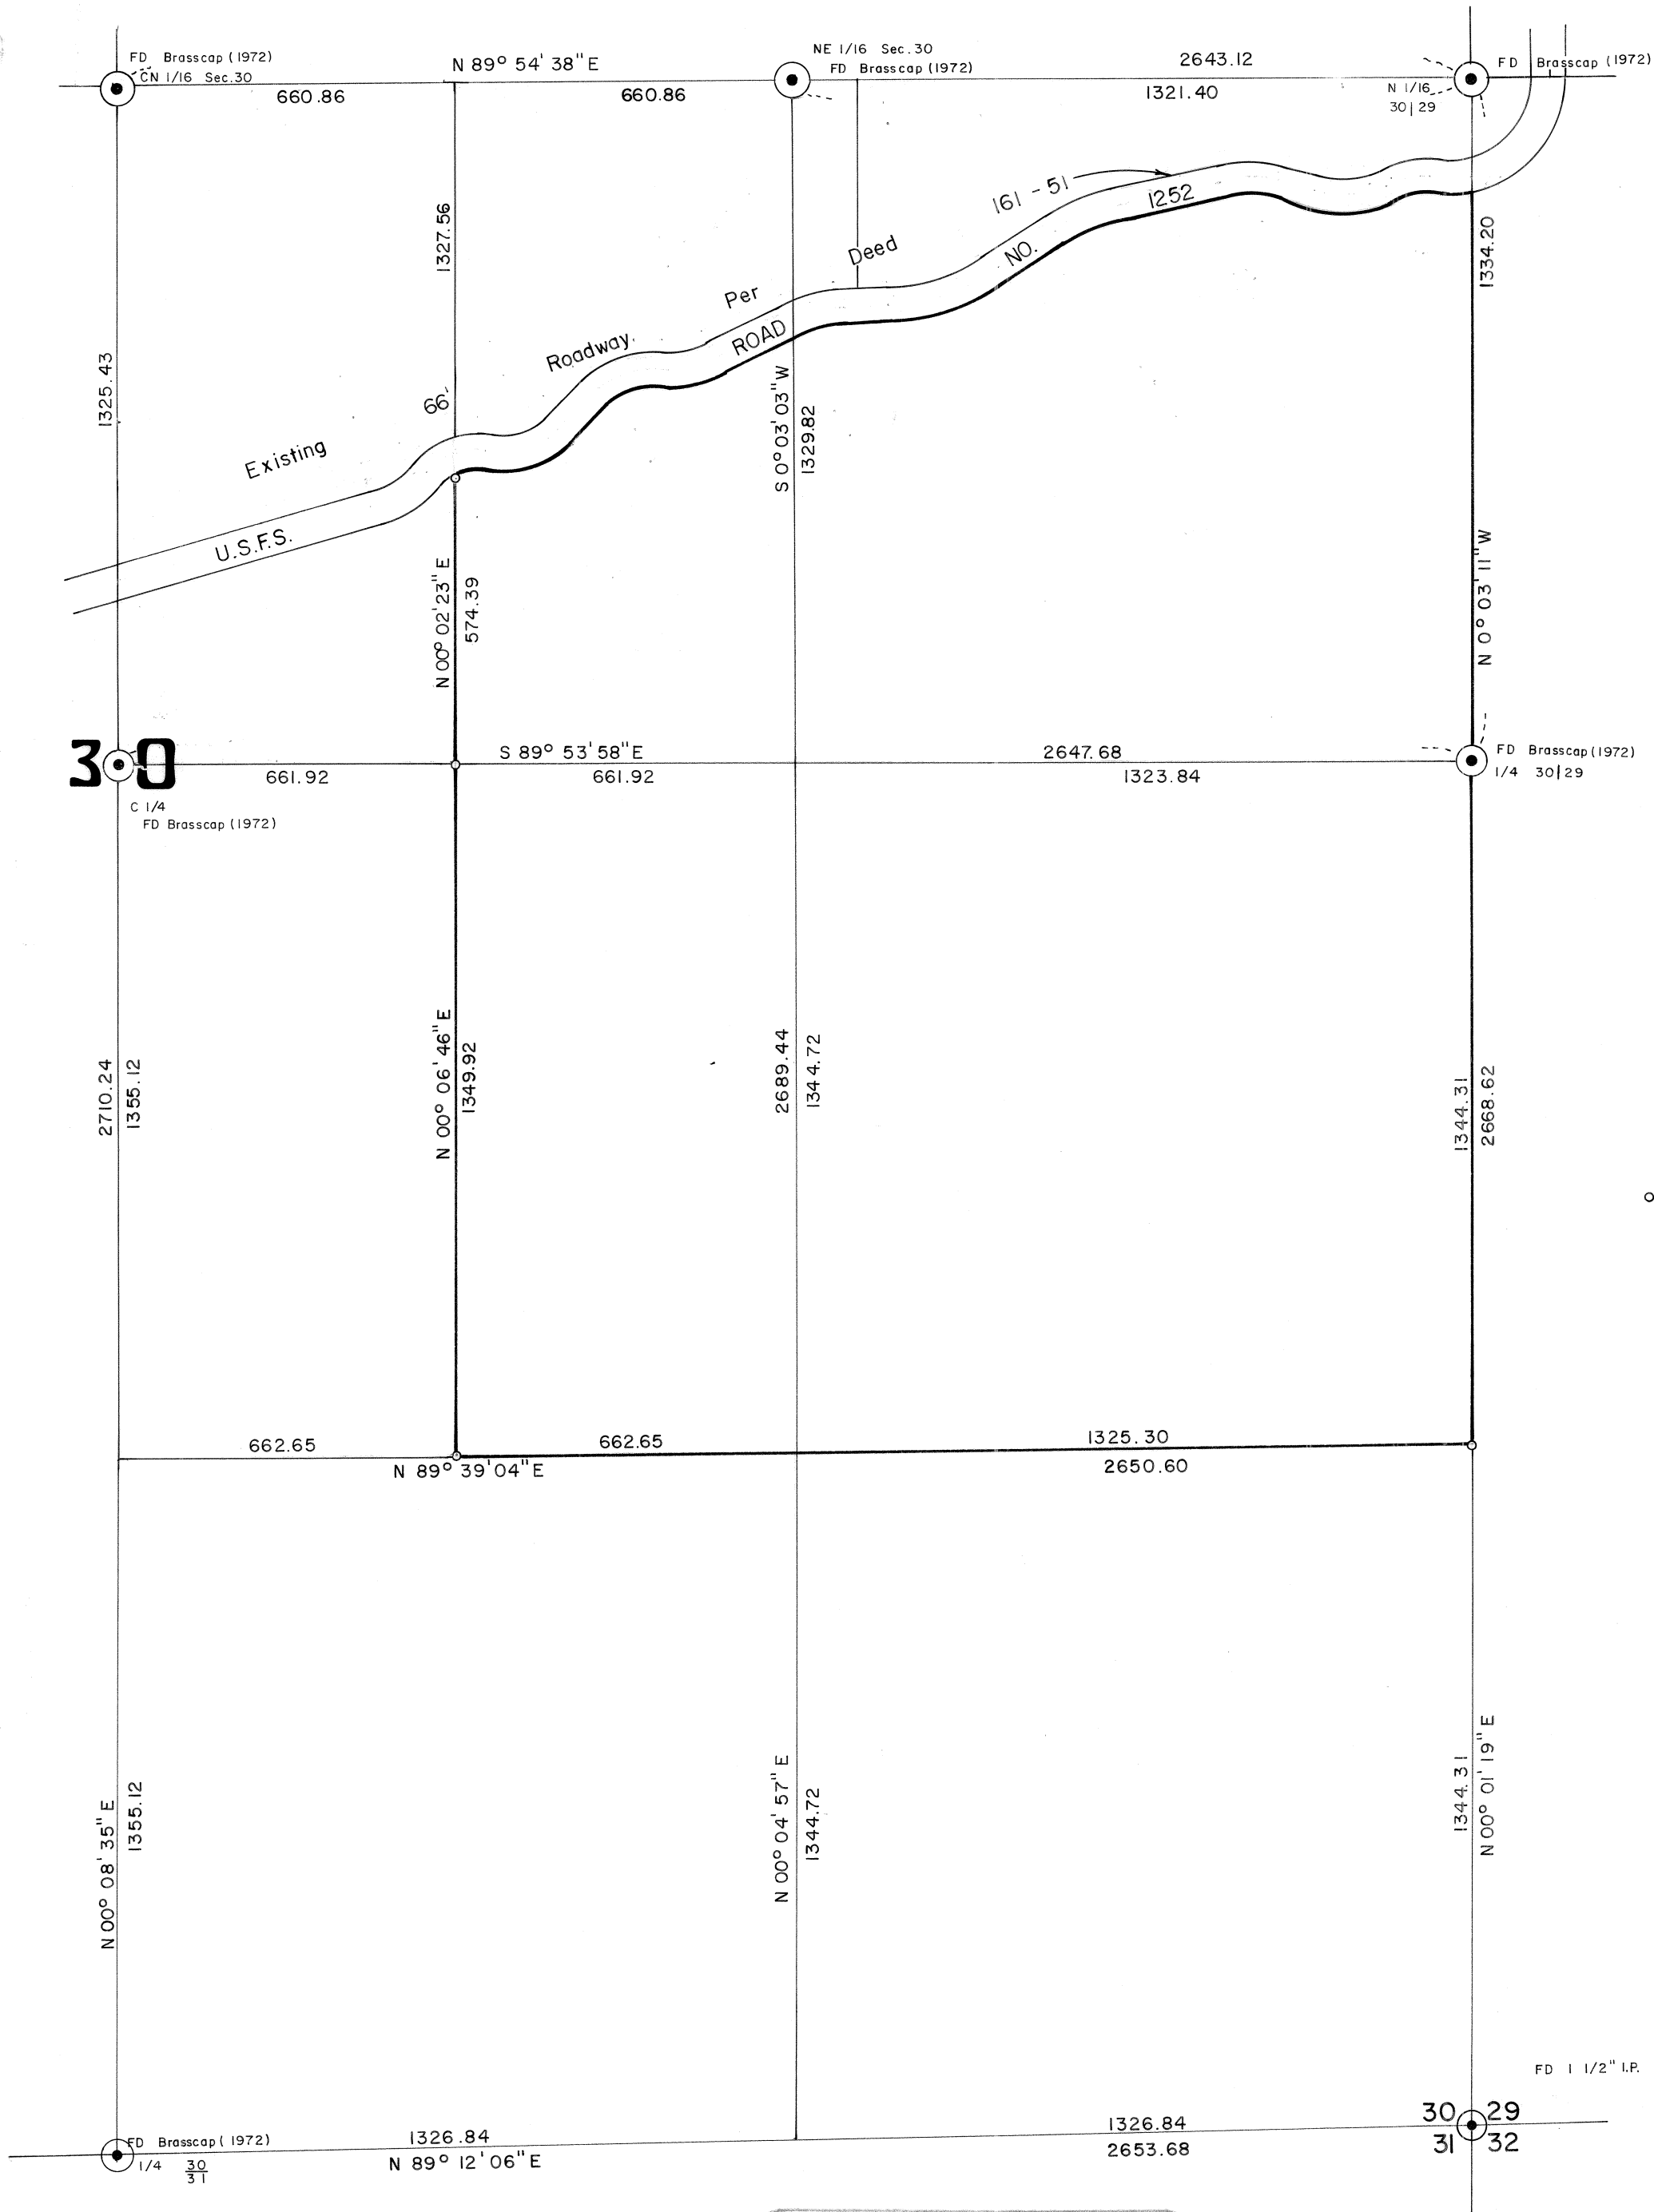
FD Brasscap (1972)
CN 1/16 Sec.30

N 89° 54' 38" E

NE 1/16 Sec.30
FD Brasscap (1972)

2643.12

FD Brasscap (1972)

660.86

660.86

1321.40

N 1/16
30 | 29

161 - 51

1252

1327.56

Deed

NO.

1334.20

Per

ROAD

Roadway

1325.43

66'

S 0° 03' 03" W

1329.82

Existing

U.S.F.S.

N 00° 02' 23" E

574.39

N 0° 03' 11" W

30

S 89° 53' 58" E

2647.68

FD Brasscap (1972)
1/4 30|29

661.92

661.92

1323.84

C 1/4
FD Brasscap (1972)

N 00° 06' 46" E

1349.92

2689.44

1344.72

1344.31

2668.62

2710.24

1355.12

662.65

662.65

1325.30

N 89° 39' 04" E

2650.60

N 00° 08' 35" E

1355.12

N 00° 04' 57" E

1344.72

1344.31

N 00° 01' 19" E

FD 1 1/2" I.P.

FD Brasscap ( 1972)
1/4 $\frac{30}{31}$

1326.84

N 89° 12' 06" E

1326.84

2653.68

30 29
31 32